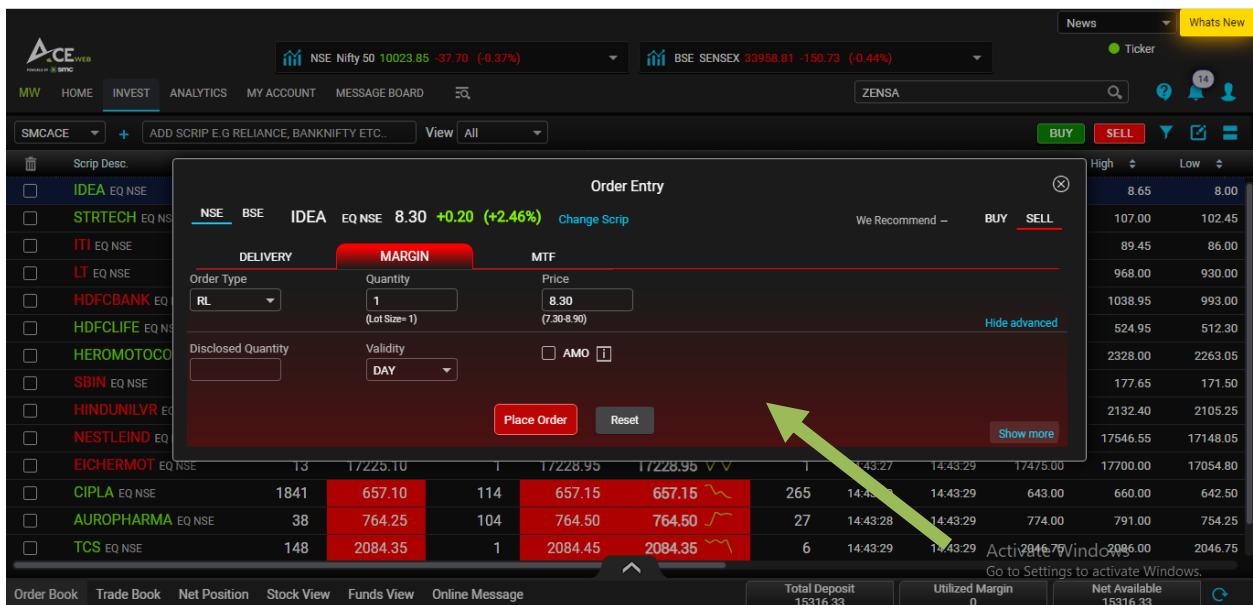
News
Whats New
Ticker
ACE WEB
SMC
NSE Nifty 50 10023.85 -37.70 (-0.37%)
BSE SENSEX 33958.81 -150.73 (-0.44%)
MW HOME INVEST ANALYTICS MY ACCOUNT MESSAGE BOARD
ZENSA
14
SMCACE
ADD SCRIP E.G RELIANCE, BANKNIFTY ETC..
View All
BUY SELL
Scrip Desc.
High Low

| Scrip | | | | | | | | | | High | Low |
|---|---|---|---|---|---|---|---|---|---|---|---|
| IDEA EQ NSE | | | | | | | | | | 8.65 | 8.00 |
| STRTECH EQ NSE | | | | | | | | | | 107.00 | 102.45 |
| ITI EQ NSE | | | | | | | | | | 89.45 | 86.00 |
| LT EQ NSE | | | | | | | | | | 968.00 | 930.00 |
| HDFCBANK EQ NSE | | | | | | | | | | 1038.95 | 993.00 |
| HDFCLIFE EQ NSE | | | | | | | | | | 524.95 | 512.30 |
| HEROMOTOCO | | | | | | | | | | 2328.00 | 2263.05 |
| SBIN EQ NSE | | | | | | | | | | 177.65 | 171.50 |
| HINDUNILVR EQ | | | | | | | | | | 2132.40 | 2105.25 |
| NESTLEIND EQ | | | | | | | | | | 17546.55 | 17148.05 |
| EICHERMOT EQ NSE | 13 | 17225.10 | 1 | 17228.95 | 17228.95 | 1 | 14:43:27 | 14:43:29 | 17475.00 | 17700.00 | 17054.80 |
| CIPLA EQ NSE | 1841 | 657.10 | 114 | 657.15 | 657.15 | 265 | 14:43:29 | 14:43:29 | 643.00 | 660.00 | 642.50 |
| AUROPHARMA EQ NSE | 38 | 764.25 | 104 | 764.50 | 764.50 | 27 | 14:43:28 | 14:43:29 | 774.00 | 791.00 | 754.25 |
| TCS EQ NSE | 148 | 2084.35 | 1 | 2084.45 | 2084.35 | 6 | 14:43:29 | 14:43:29 | 2046.75 | 2086.00 | 2046.75 |

Order Entry
NSE BSE IDEA EQ NSE 8.30 +0.20 (+2.46%) Change Scrip
We Recommend -- BUY SELL
DELIVERY MARGIN MTF
Order Type
RL
Quantity
1
(Lot Size= 1)
Price
8.30
(7.30-8.90)
Hide advanced
Disclosed Quantity
Validity
DAY
AMO i
Place Order Reset
Show more

Activate Windows
Go to Settings to activate Windows.
Order Book Trade Book Net Position Stock View Funds View Online Message
Total Deposit 15316.33
Utilized Margin 0
Net Available 15316.33